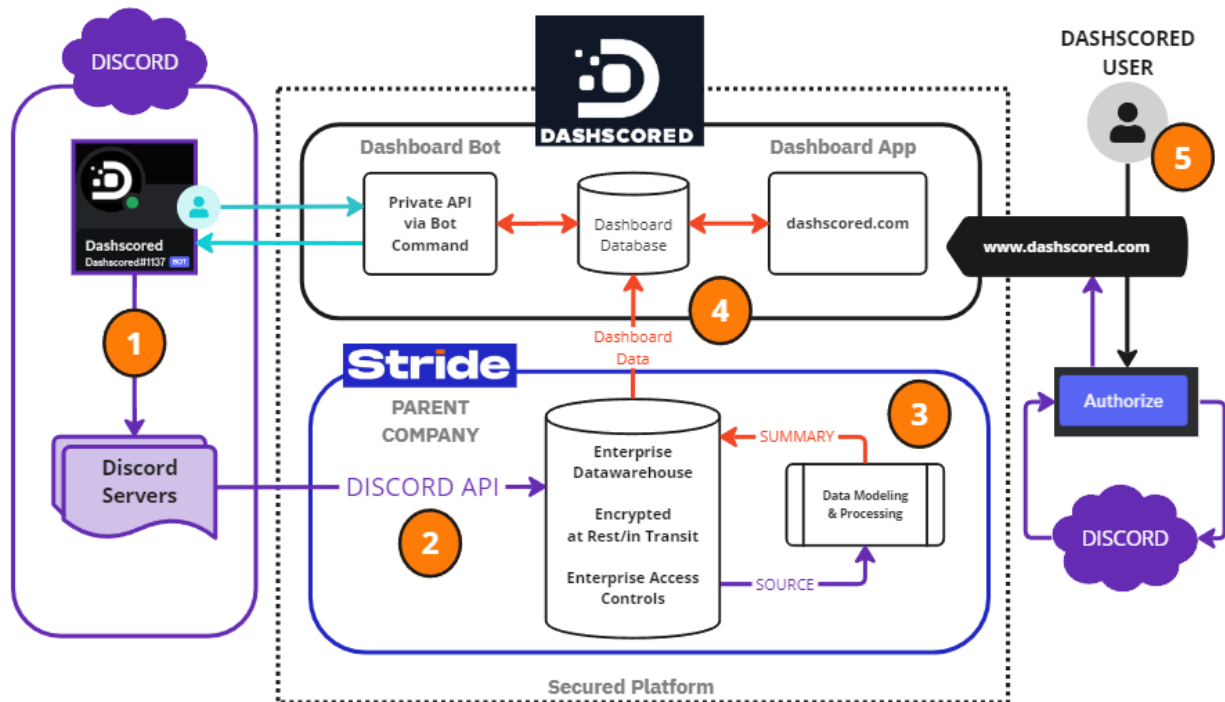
DISCORD

Dashscored
Dashscored#1137 BOT

1

Discord Servers

DASHSCORED

Dashboard Bot

Private API via Bot Command

Dashboard Database

Dashboard App

dashscored.com

4

Dashboard Data

Stride

PARENT COMPANY

DISCORD API

2

Enterprise Datawarehouse

Encrypted at Rest/in Transit

Enterprise Access Controls

SUMMARY

3

Data Modeling & Processing

SOURCE

Secured Platform

DASHSCORED USER

5

www.dashscored.com

Authorize

DISCORD